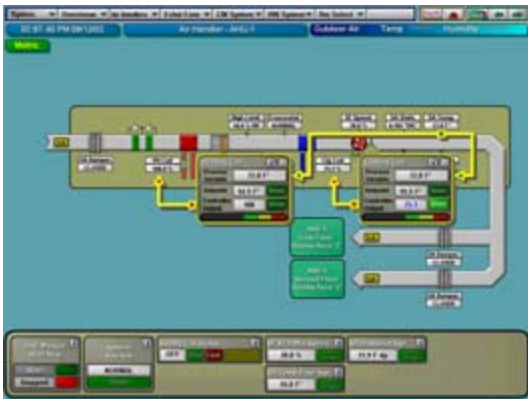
Options ▾ Overviews ▾ Air Handlers ▾ Chiller Conn ▾ CW System ▾ HW System ▾ Bus Select ▾

02:07:40 PM 09/12/01 Air Handler - AHU-1 Outdoor Air Temp Humidity

Metric

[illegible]

Process Variable 72.8 F
Setpoint 56.0 F
Controller Output 100

Process Variable 72.0 F
Setpoint 55.0 F
Controller Output 71.1

AHU-1 1st Floor Service Area 2

AHU-1 Second Floor Service Area 2

OFF

NORMAL

60.0 %

72.0 F

55.0 F

Stopped